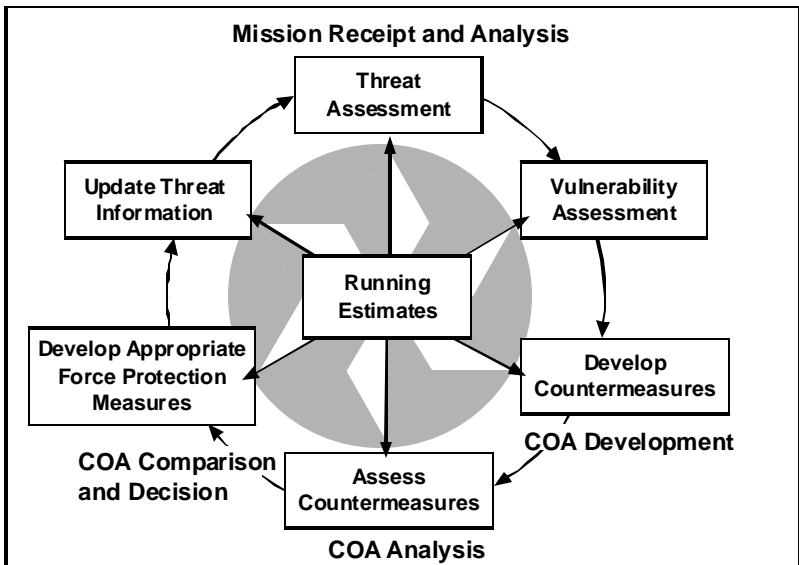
Mission Receipt and Analysis

Threat Assessment

Vulnerability Assessment

Update Threat Information

Running Estimates

Develop Countermeasures

Develop Appropriate Force Protection Measures

COA Development

COA Comparison and Decision

Assess Countermeasures

COA Analysis